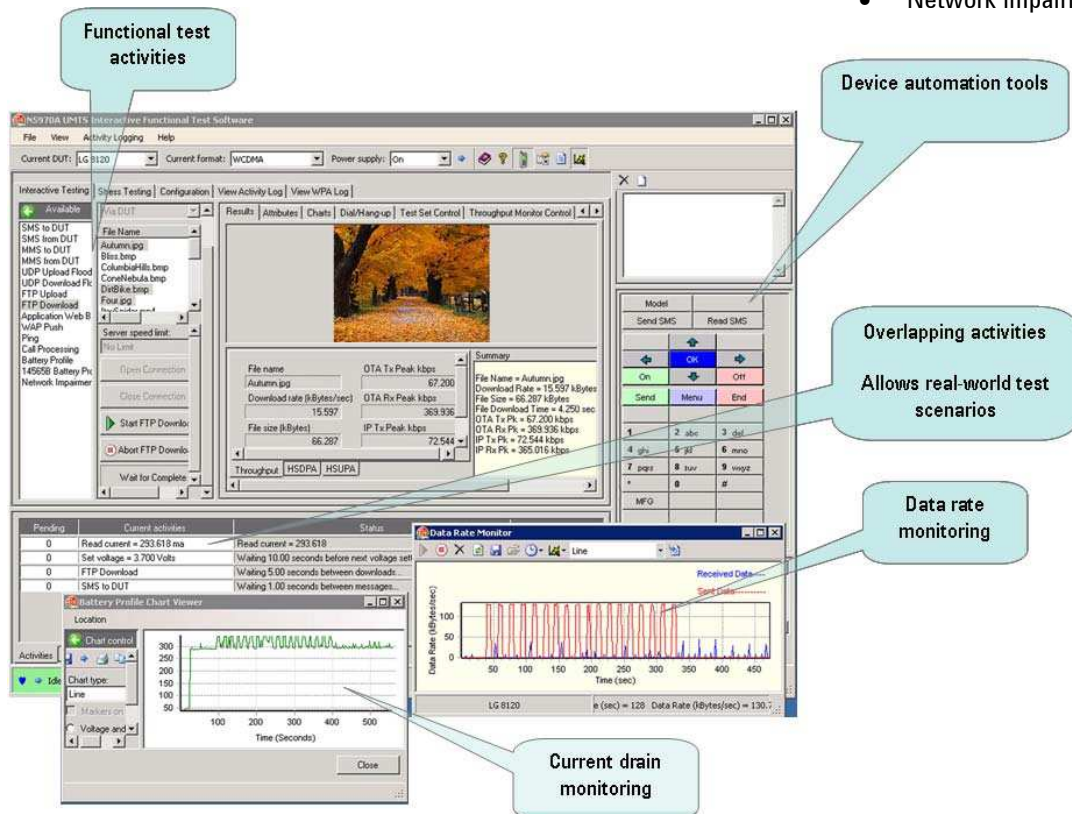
• Network impairm

Functional test activities

Device automation tools

N5970A UMTS Interactive Functional Test Software

File View Activity Logging Help

Current DUT: LG 8120 Current format: WCDMA Power supply: On

Interactive Testing | Stress Testing | Configuration | View Activity Log | View WPA Log

Available

SMS to DUT
SMS from DUT
MMS to DUT
MMS from DUT
UDP Upload Flood
UDP Download Fl
FTP Upload
FTP Download
Application Web B
WAP Push
Ping
Call Processing
Battery Profile
14565B Battery Pr
Network Impairmer

Via DUT

File Name
Autumn.jpg
Bliss.bmp
ColumbiaHills.bmp
ConeNebula.bmp
DirtBike.bmp
Four.jpg

Server speed limit:
No Limit
Open Connection
Close Connection
Start FTP Downlo
Abort FTP Downlo
Wait for Complete

Results | Attributes | Charts | Dial/Hang-up | Test Set Control | Throughput Monitor Control

File name
Autumn.jpg
Download rate (kBytes/sec)
15.597
File size (kBytes)
66.287
OTA Tx Peak kbps
67.200
OTA Rx Peak kbps
369.936
IP Tx Peak kbps
72.544

Summary
File Name = Autumn.jpg
Download Rate = 15.597 kBytes
File Size = 66.287 kBytes
File Download Time = 4.250 sec
OTA Tx Pk = 67.200 kbps
OTA Rx Pk = 369.936 kbps
IP Tx Pk = 72.544 kbps
IP Rx Pk = 365.016 kbps

Throughput | HSDPA | HSUPA

Model
Send SMS | Read SMS
OK
On | Off
Send | Menu | End
1 | 2 abc | 3 def
4 ghi | 5 jkl | 6 mno
7 pqrs | 8 tuv | 9 wxyz
* | 0 | #
MFG

Overlapping activities

Allows real-world test scenarios

Data rate monitoring

| Pending | Current activities | Status |
|---|---|---|
| 0 | Read current = 293.618 ma | Read current = 293.618 |
| 0 | Set voltage = 3.700 Volts | Waiting 10.00 seconds before next voltage set |
| 0 | FTP Download | Waiting 5.00 seconds between downloads... |
| 0 | SMS to DUT | Waiting 1.00 seconds between messages... |

Data Rate Monitor
Line
Received Data
Sent Data
Data Rate (kBytes/sec)
100
50
0
50 100 150 200 250 300 350 400 450
Time (sec)
LG 8120
e (sec) = 128 Data Rate (kBytes/sec) = 130.7

Battery Profile Chart Viewer
Location
Chart control
Chart type:
Line
Markers on
Voltage and
300
250
200
150
100
50
100 200 300 400 500
Time (Seconds)
Close

Activities
Ide

Current drain monitoring